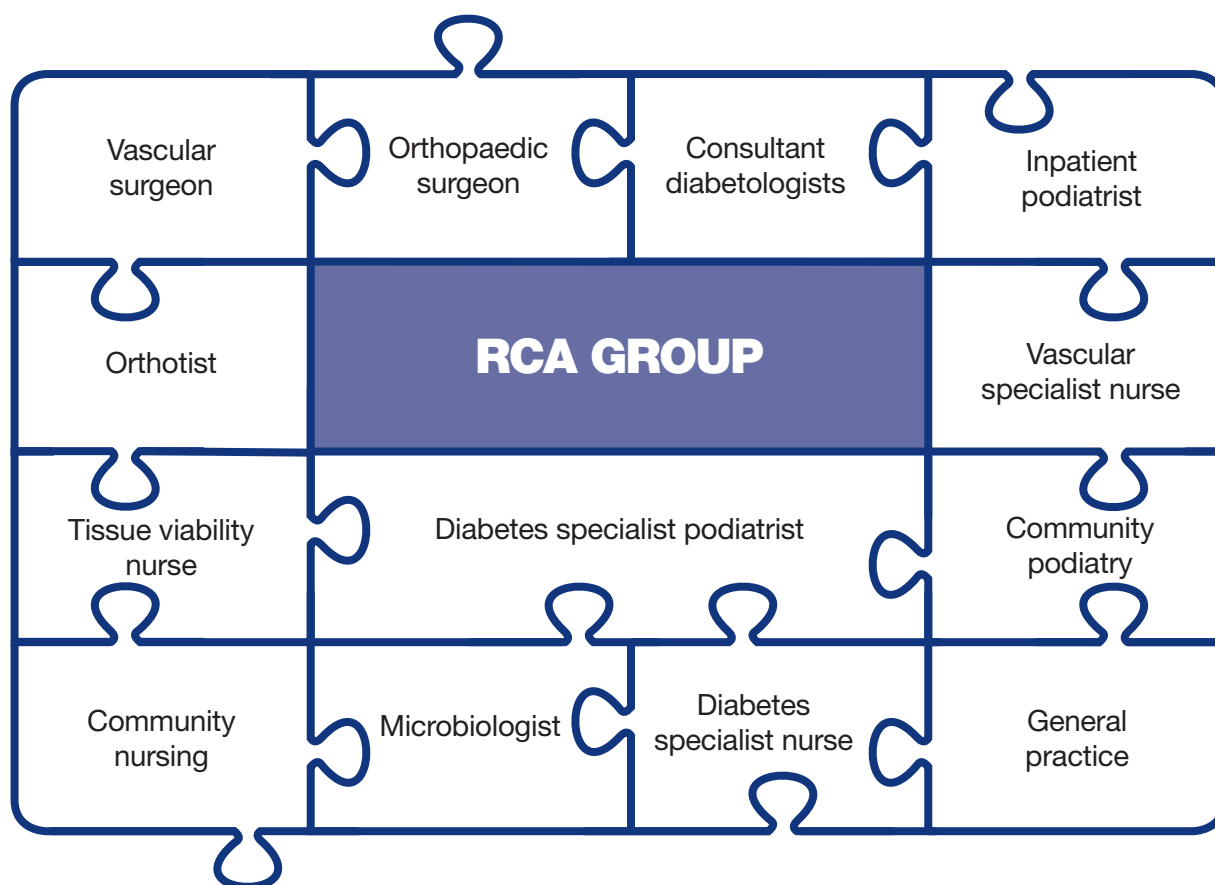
Vascular surgeon

Orthopaedic surgeon

Consultant diabetologists

Inpatient podiatrist

Orthotist

RCA GROUP

Vascular specialist nurse

Tissue viability nurse

Diabetes specialist podiatrist

Community podiatry

Community nursing

Microbiologist

Diabetes specialist nurse

General practice